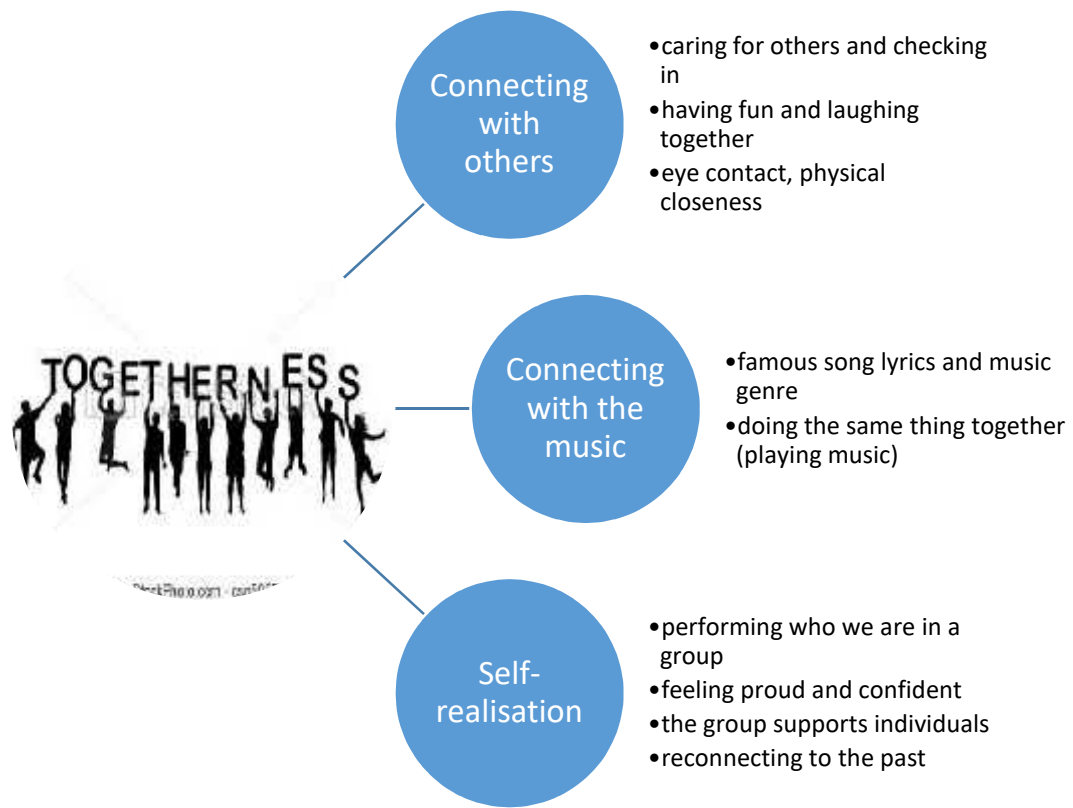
TOGETHERNESS

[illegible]Photo.com - csp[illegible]

Connecting with others

•caring for others and checking in
•having fun and laughing together
•eye contact, physical closeness

Connecting with the music

•famous song lyrics and music genre
•doing the same thing together (playing music)

Self-realisation

•performing who we are in a group
•feeling proud and confident
•the group supports individuals
•reconnecting to the past